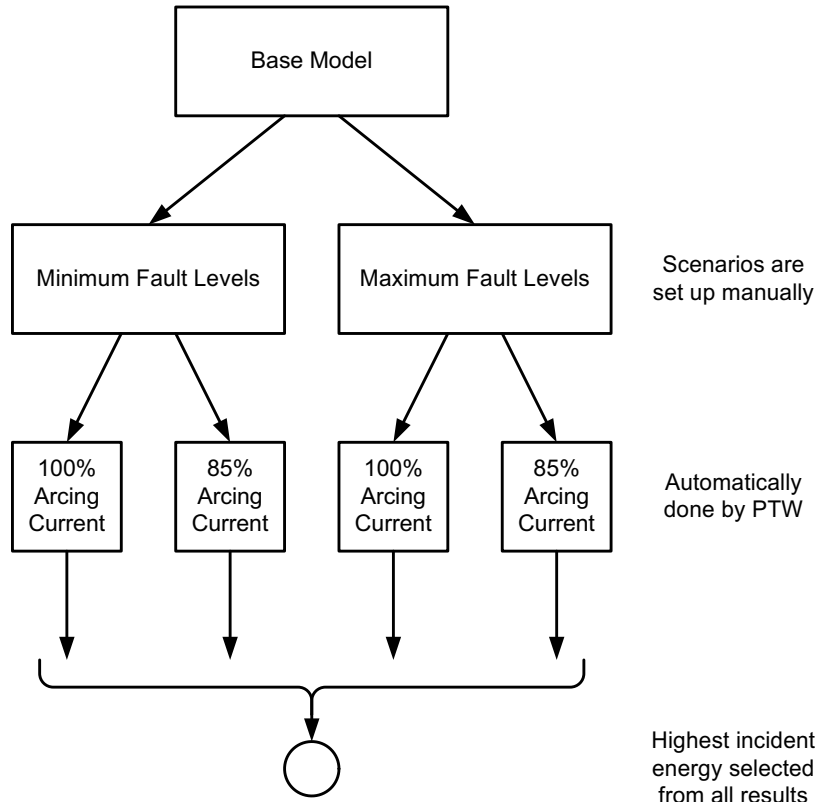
Base Model

Minimum Fault Levels

Maximum Fault Levels

Scenarios are set up manually

100% Arcing Current

85% Arcing Current

100% Arcing Current

85% Arcing Current

Automatically done by PTW

Highest incident energy selected from all results